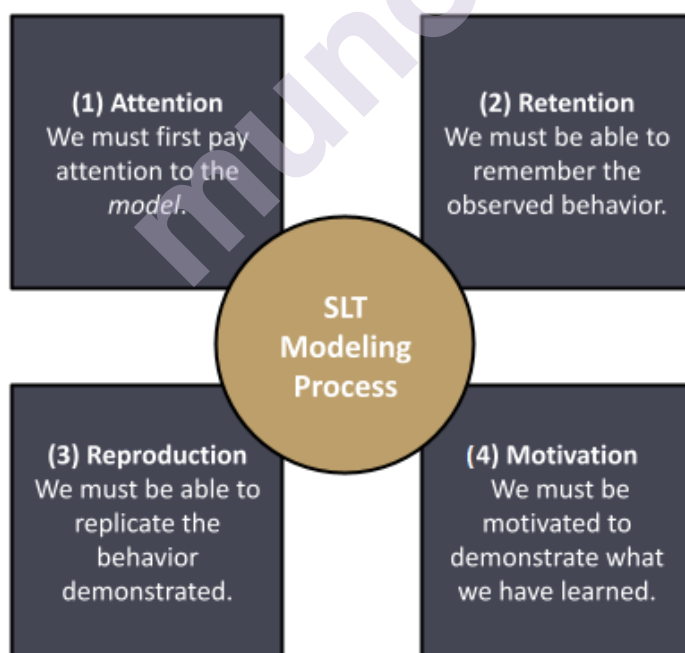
(1) Attention
We must first pay attention to the *model*.

(2) Retention
We must be able to remember the observed behavior.

SLT Modeling Process

(3) Reproduction
We must be able to replicate the behavior demonstrated.

(4) Motivation
We must be motivated to demonstrate what we have learned.

munc